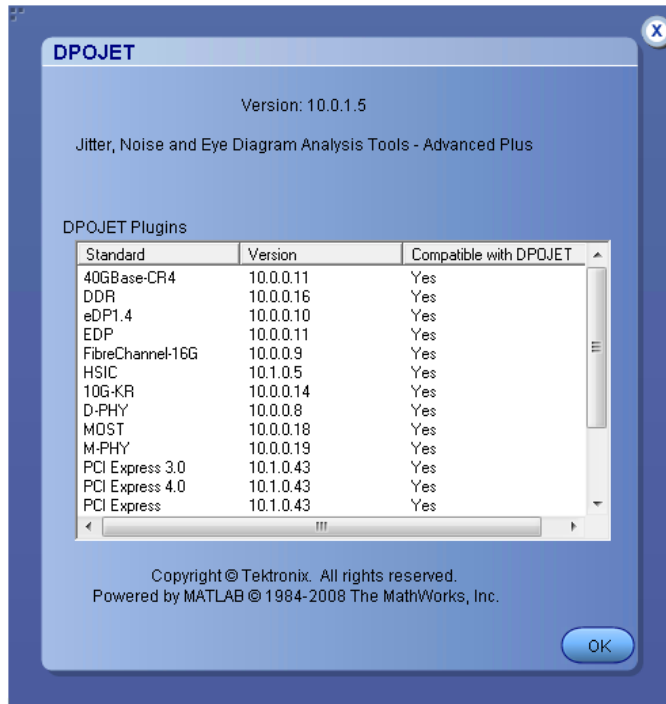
X

DPOJET

Version: 10.0.1.5

Jitter, Noise and Eye Diagram Analysis Tools - Advanced Plus

DPOJET Plugins

| Standard | Version | Compatible with DPOJET |
|---|---|---|
| 40GBase-CR4 | 10.0.0.11 | Yes |
| DDR | 10.0.0.16 | Yes |
| eDP1.4 | 10.0.0.10 | Yes |
| EDP | 10.0.0.11 | Yes |
| FibreChannel-16G | 10.0.0.9 | Yes |
| HSIC | 10.1.0.5 | Yes |
| 10G-KR | 10.0.0.14 | Yes |
| D-PHY | 10.0.0.8 | Yes |
| MOST | 10.0.0.18 | Yes |
| M-PHY | 10.0.0.19 | Yes |
| PCI Express 3.0 | 10.1.0.43 | Yes |
| PCI Express 4.0 | 10.1.0.43 | Yes |
| PCI Express | 10.1.0.43 | Yes |

Copyright © Tektronix. All rights reserved.
Powered by MATLAB © 1984-2008 The MathWorks, Inc.

OK